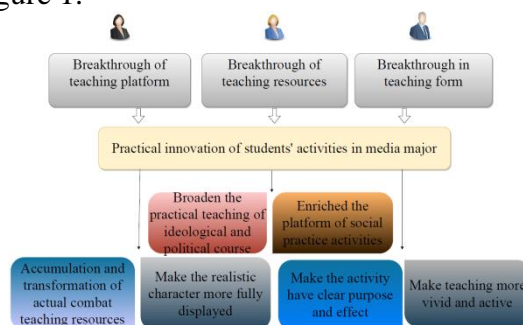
igure 1.

Breakthrough of teaching platform

Breakthrough of teaching resources

Breakthrough in teaching form

Practical innovation of students' activities in media major

Broaden the practical teaching of ideological and political course

Enriched the platform of social practice activities

Accumulation and transformation of actual combat teaching resources

Make the realistic character more fully displayed

Make the activity have clear purpose and effect

Make teaching more vivid and active